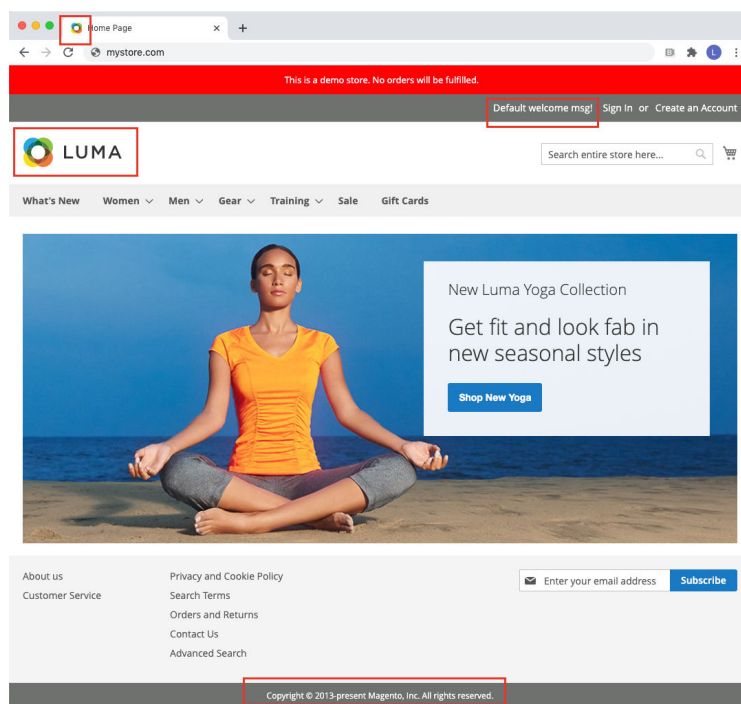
Home Page
×
+
mystore.com
L

This is a demo store. No orders will be fulfilled.

Default welcome msg! Sign In or Create an Account

LUMA

Search entire store here...

What's New Women Men Gear Training Sale Gift Cards

New Luma Yoga Collection

Get fit and look fab in new seasonal styles

Shop New Yoga

About us
Customer Service

Privacy and Cookie Policy
Search Terms
Orders and Returns
Contact Us
Advanced Search

Enter your email address
Subscribe

Copyright © 2013-present Magento, Inc. All rights reserved.